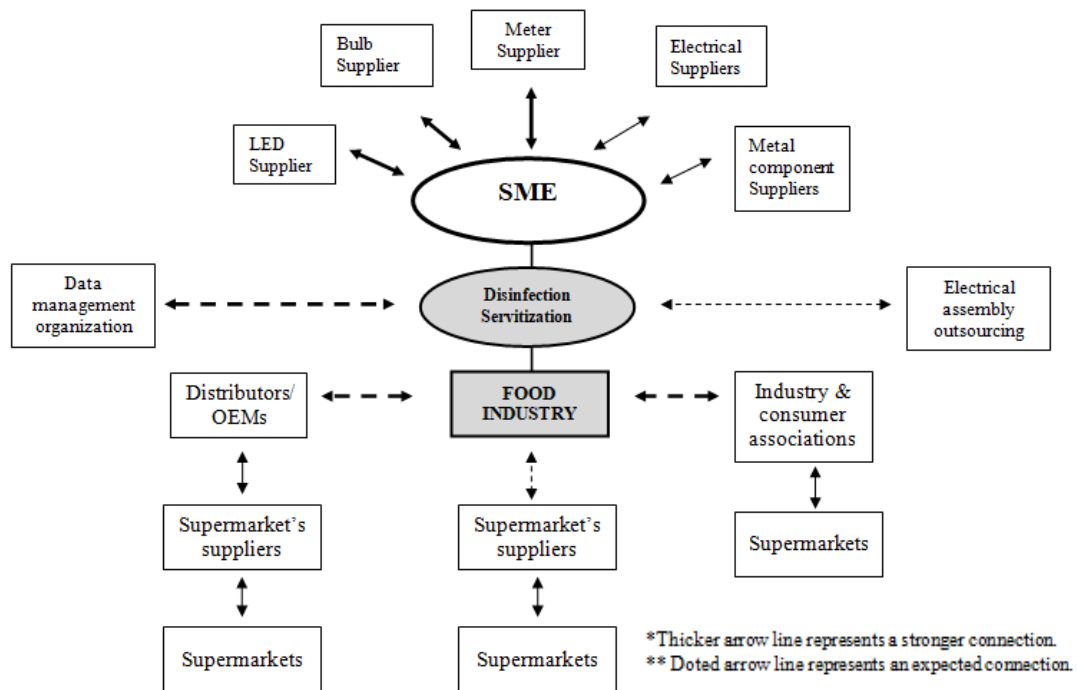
Meter Supplier

Bulb Supplier

Electrical Suppliers

LED Supplier

Metal component Suppliers

SME

Data management organization

Disinfection Servitization

Electrical assembly outsourcing

Distributors/ OEMs

FOOD INDUSTRY

Industry & consumer associations

Supermarket's suppliers

Supermarket's suppliers

Supermarkets

Supermarkets

Supermarkets

*Thicker arrow line represents a stronger connection.
** Doted arrow line represents an expected connection.